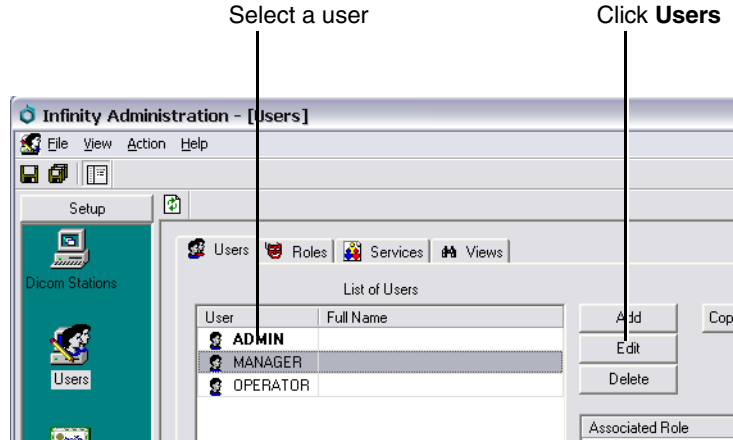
Select a user

Click **Users**

Infinity Administration - [Users]

File View Action Help

Setup

Dicom Stations

Users

Users Roles Services Views

List of Users

| User | Full Name |
|---|---|
| ADMIN | |
| MANAGER | |
| OPERATOR | |

Add

Edit

Delete

Cop

Associated Role